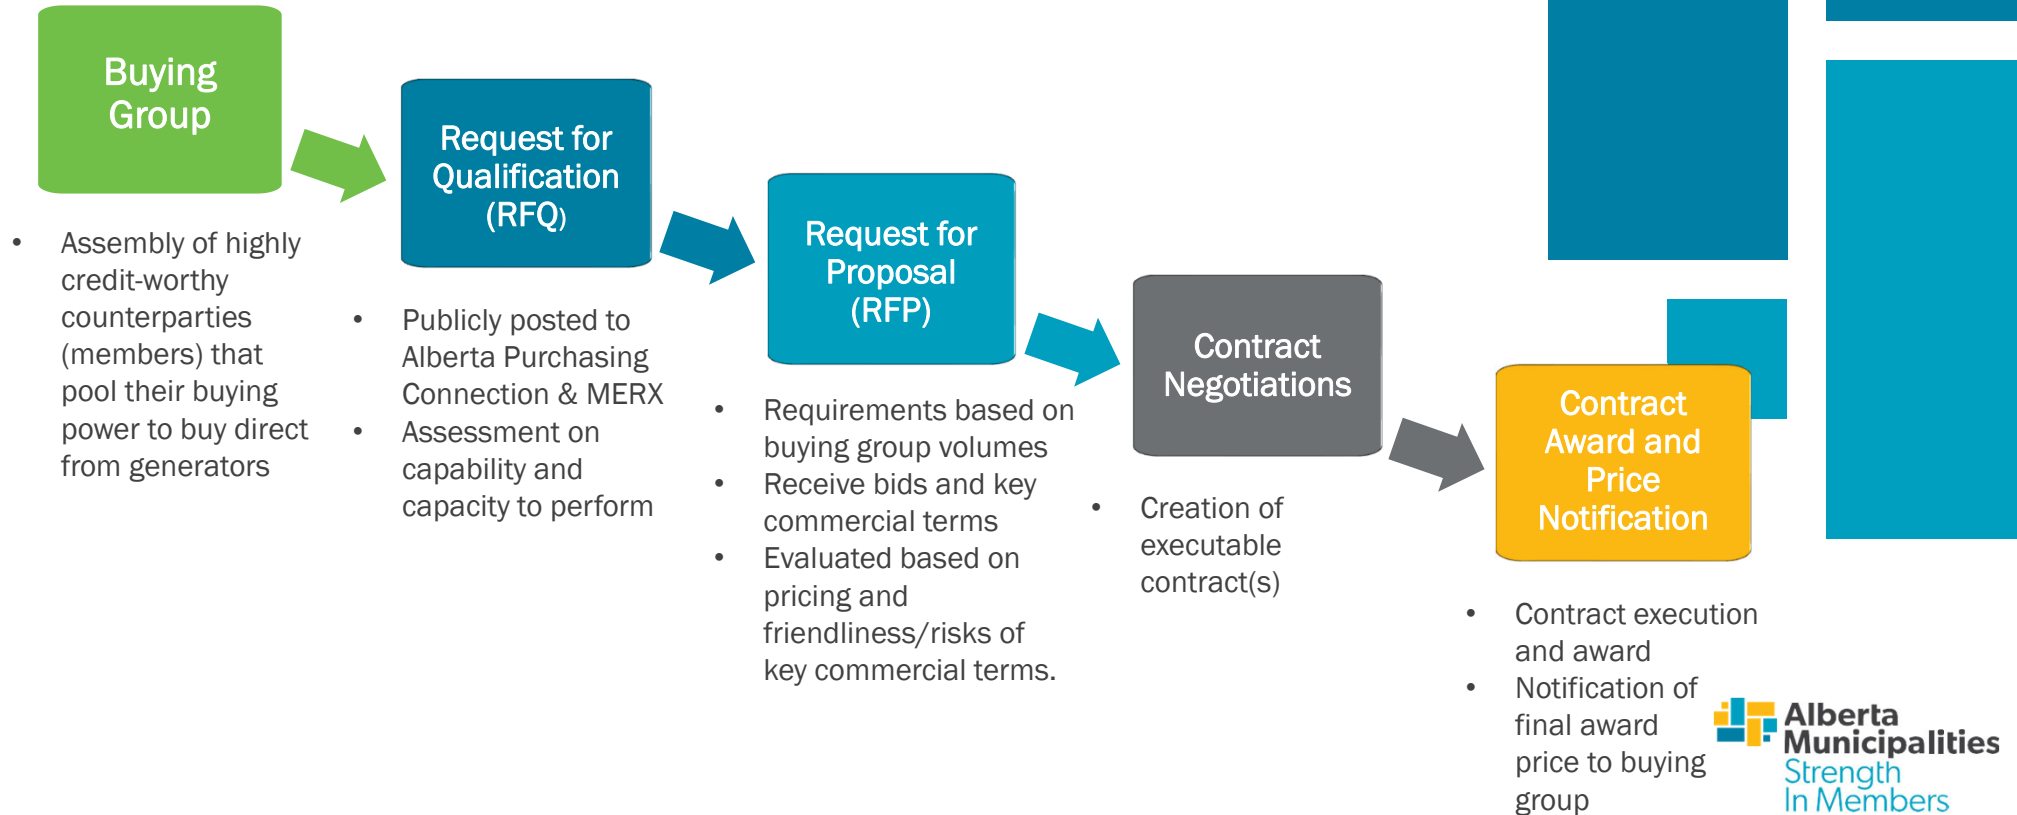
Buying Group

- Assembly of highly credit-worthy counterparties (members) that pool their buying power to buy direct from generators

Request for Qualification (RFQ)

- Publicly posted to Alberta Purchasing Connection & MERX
- Assessment on capability and capacity to perform

Request for Proposal (RFP)

- Requirements based on buying group volumes
- Receive bids and key commercial terms
- Evaluated based on pricing and friendliness/risks of key commercial terms.

Contract Negotiations

- Creation of executable contract(s)

Contract Award and Price Notification

- Contract execution and award
- Notification of final award price to buying group

Alberta Municipalities
Strength In Members